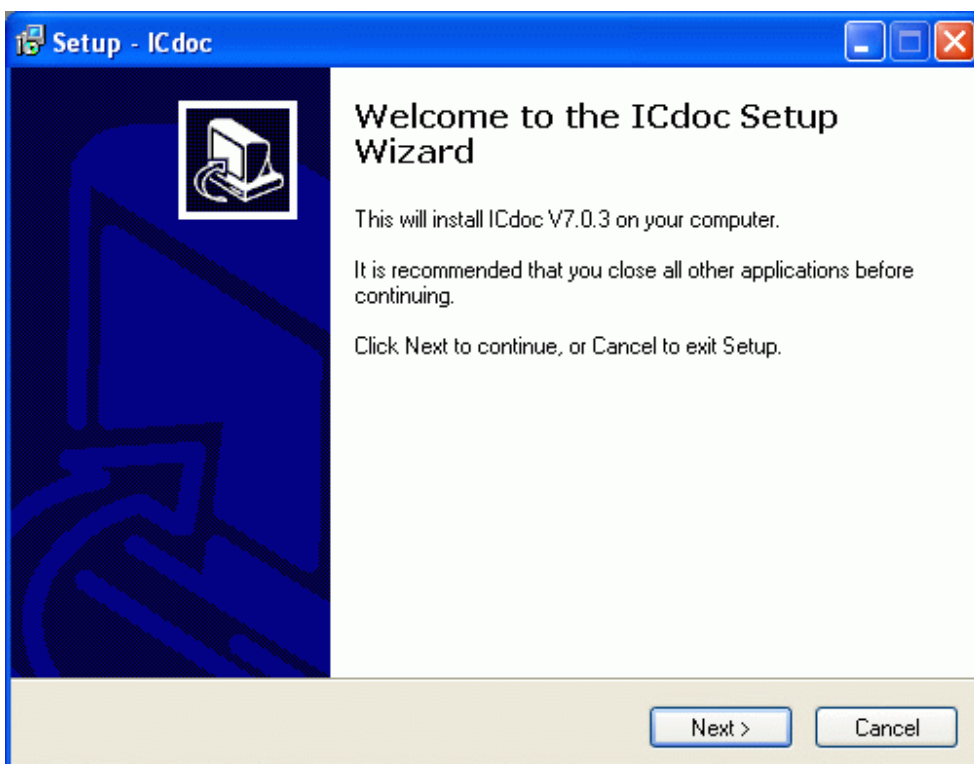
Setup - ICdoc

Welcome to the ICdoc Setup Wizard

This will install ICdoc V7.0.3 on your computer.

It is recommended that you close all other applications before continuing.

Click Next to continue, or Cancel to exit Setup.

Next >

Cancel